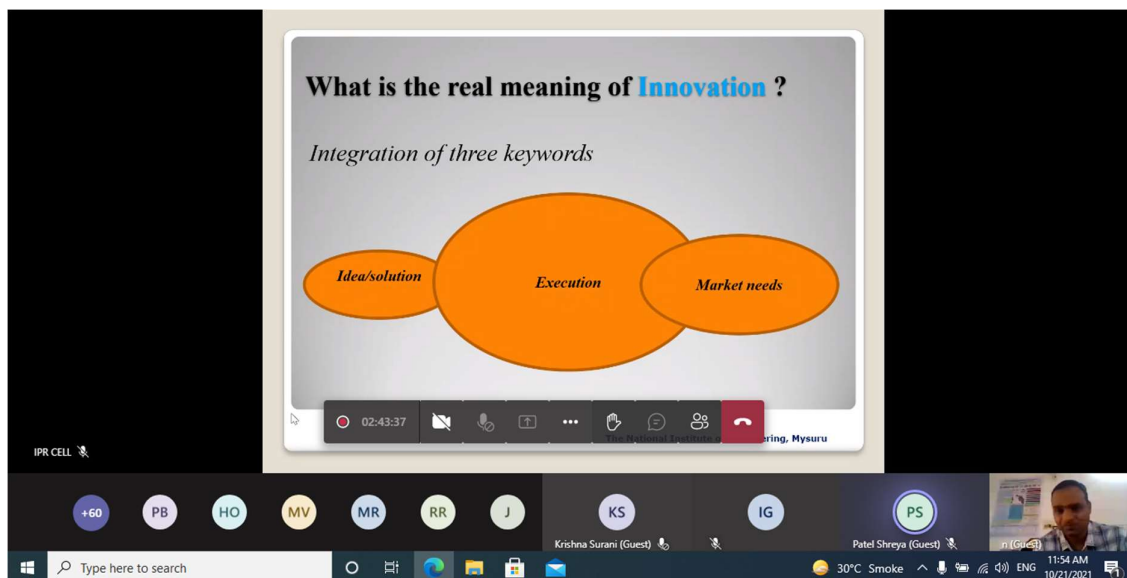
What is the real meaning of Innovation ?

Integration of three keywords

Idea/solution

Execution

Market needs

02:43:37

The National Institute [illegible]ering, Mysuru

IPR CELL

+60 PB HO MV MR RR J

KS
Krishna Surani (Guest)

IG

PS
Patel Shreya (Guest)

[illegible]n (Guest)

Type here to search

30°C Smoke

ENG

11:54 AM
10/21/2021